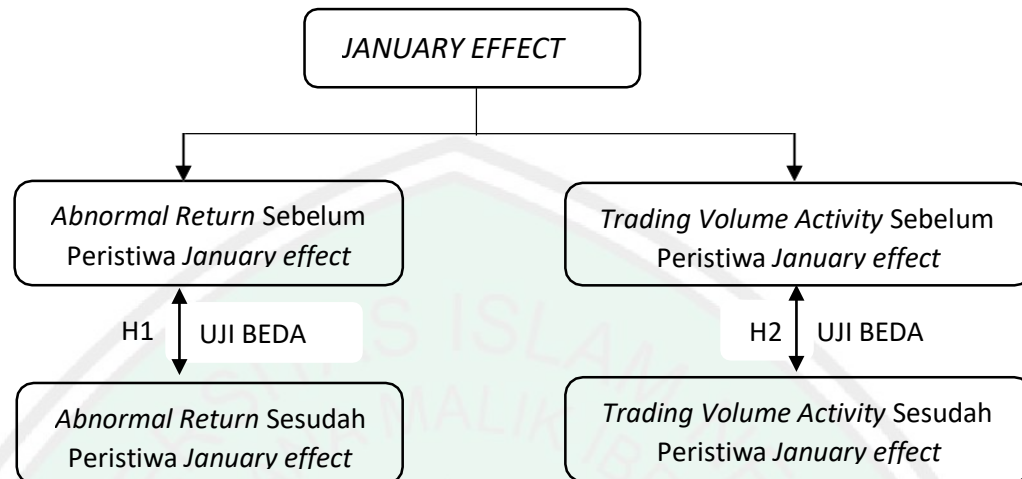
JANUARY EFFECT

Abnormal Return Sebelum Peristiwa January effect

H1

UJI BEDA

Abnormal Return Sesudah Peristiwa January effect

Trading Volume Activity Sebelum Peristiwa January effect

H2

UJI BEDA

Trading Volume Activity Sesudah Peristiwa January effect